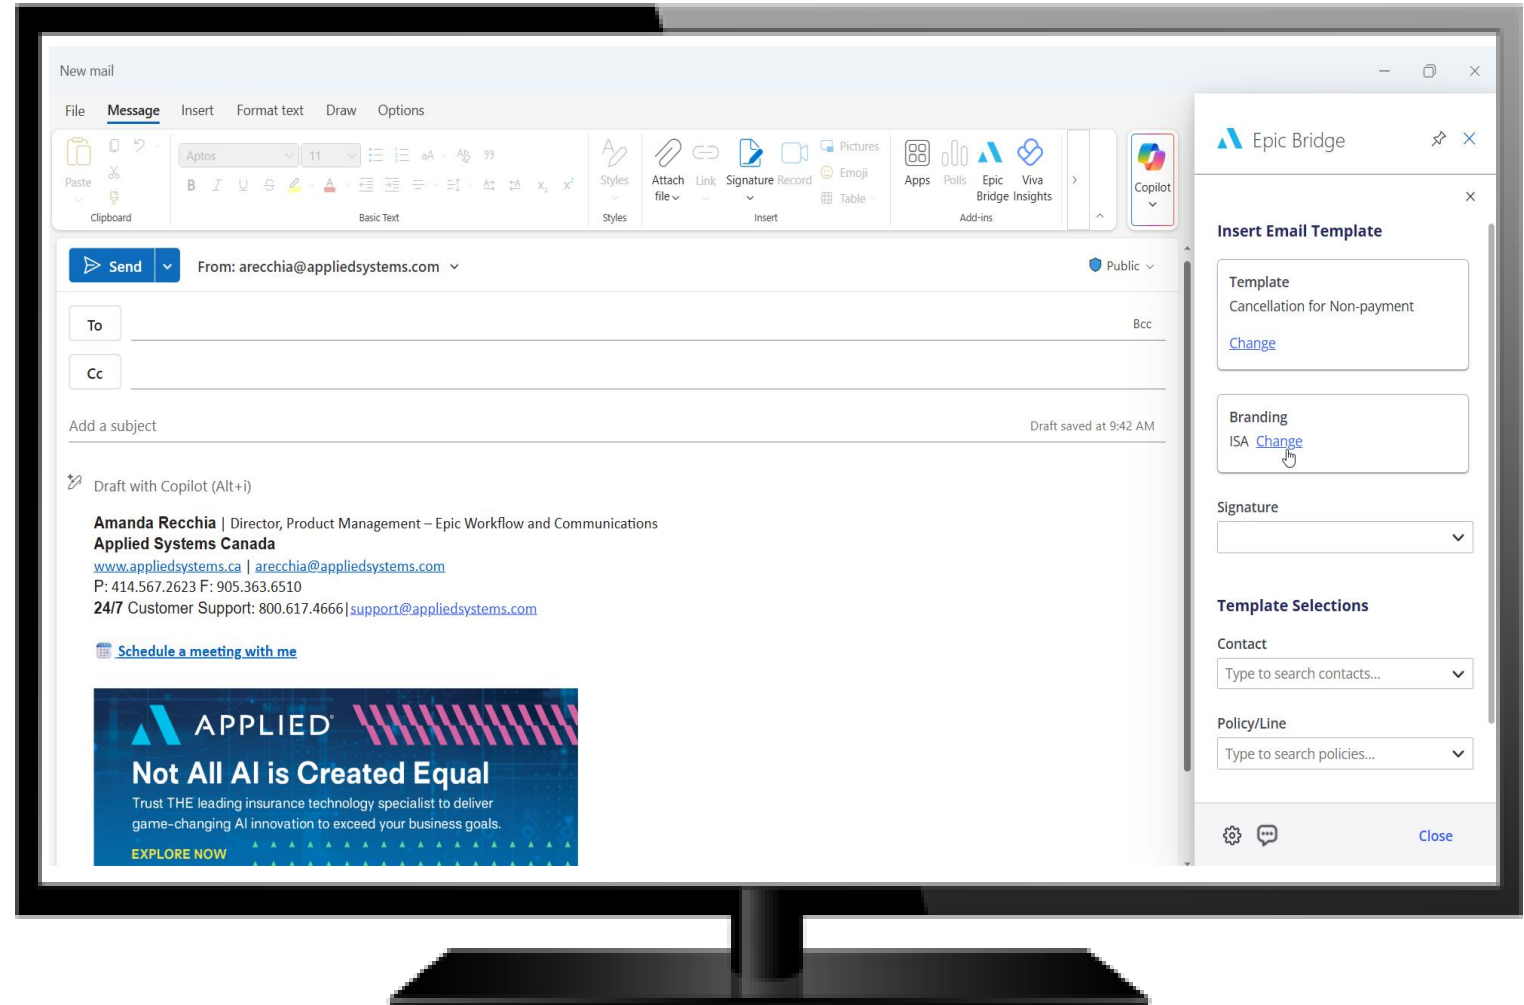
New mail

File Message Insert Format text Draw Options

Paste
Clipboard
Aptos 11
Basic Text
Styles
Styles
Attach file
Link
Signature
Record
Pictures
Emoji
Table
Insert
Apps
Polls
Epic Bridge
Viva Insights
Add-ins
Copilot

Send
From: arecchia@appliedsystems.com
Public

To
Bcc
Cc

Add a subject
Draft saved at 9:42 AM

Draft with Copilot (Alt+i)

**Amanda Recchia** | Director, Product Management – Epic Workflow and Communications
**Applied Systems Canada**
www.appliedsystems.ca | arecchia@appliedsystems.com
P: 414.567.2623 F: 905.363.6510
**24/7** Customer Support: 800.617.4666 | support@appliedsystems.com

Schedule a meeting with me

APPLIED
Not All AI is Created Equal
Trust THE leading insurance technology specialist to deliver game-changing AI innovation to exceed your business goals.
EXPLORE NOW

Epic Bridge

Insert Email Template

Template
Cancellation for Non-payment
Change

Branding
ISA Change

Signature

Template Selections

Contact
Type to search contacts...

Policy/Line
Type to search policies...

Close